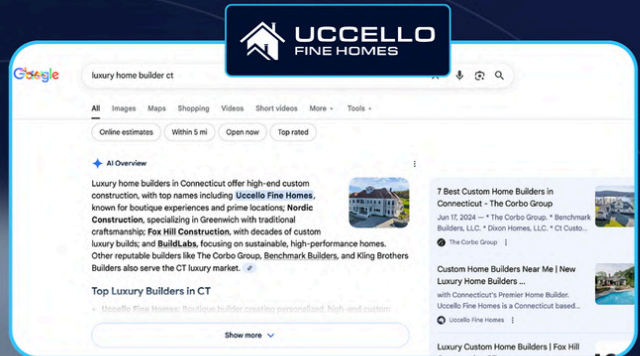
UCCELLO
FINE HOMES

Google

luxury home builder ct

All Images Maps Shopping Videos Short videos More Tools

Online estimates Within 5 mi Open now Top rated

AI Overview

Luxury home builders in Connecticut offer high-end custom construction, with top names including Uccello Fine Homes, known for boutique experiences and prime locations; Nordic Construction, specializing in Greenwich with traditional craftsmanship; Fox Hill Construction, with decades of custom luxury builds; and BuildLabs, focusing on sustainable, high-performance homes. Other reputable builders like The Corbo Group, Benchmark Builders, and Kling Brothers Builders also serve the CT luxury market.

Top Luxury Builders in CT

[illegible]

Show more

7 Best Custom Home Builders in Connecticut - The Corbo Group
Jun 17, 2024 — The Corbo Group. * Benchmark Builders, LLC. * Dixon Homes, LLC. * Ct Custo...
The Corbo Group

Custom Home Builders Near Me | New Luxury Home Builders ...
with Connecticut's Premier Home Builder. Uccello Fine Homes is a Connecticut based ...
Uccello Fine Homes

Luxury Custom Home Builders | Fox Hill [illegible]